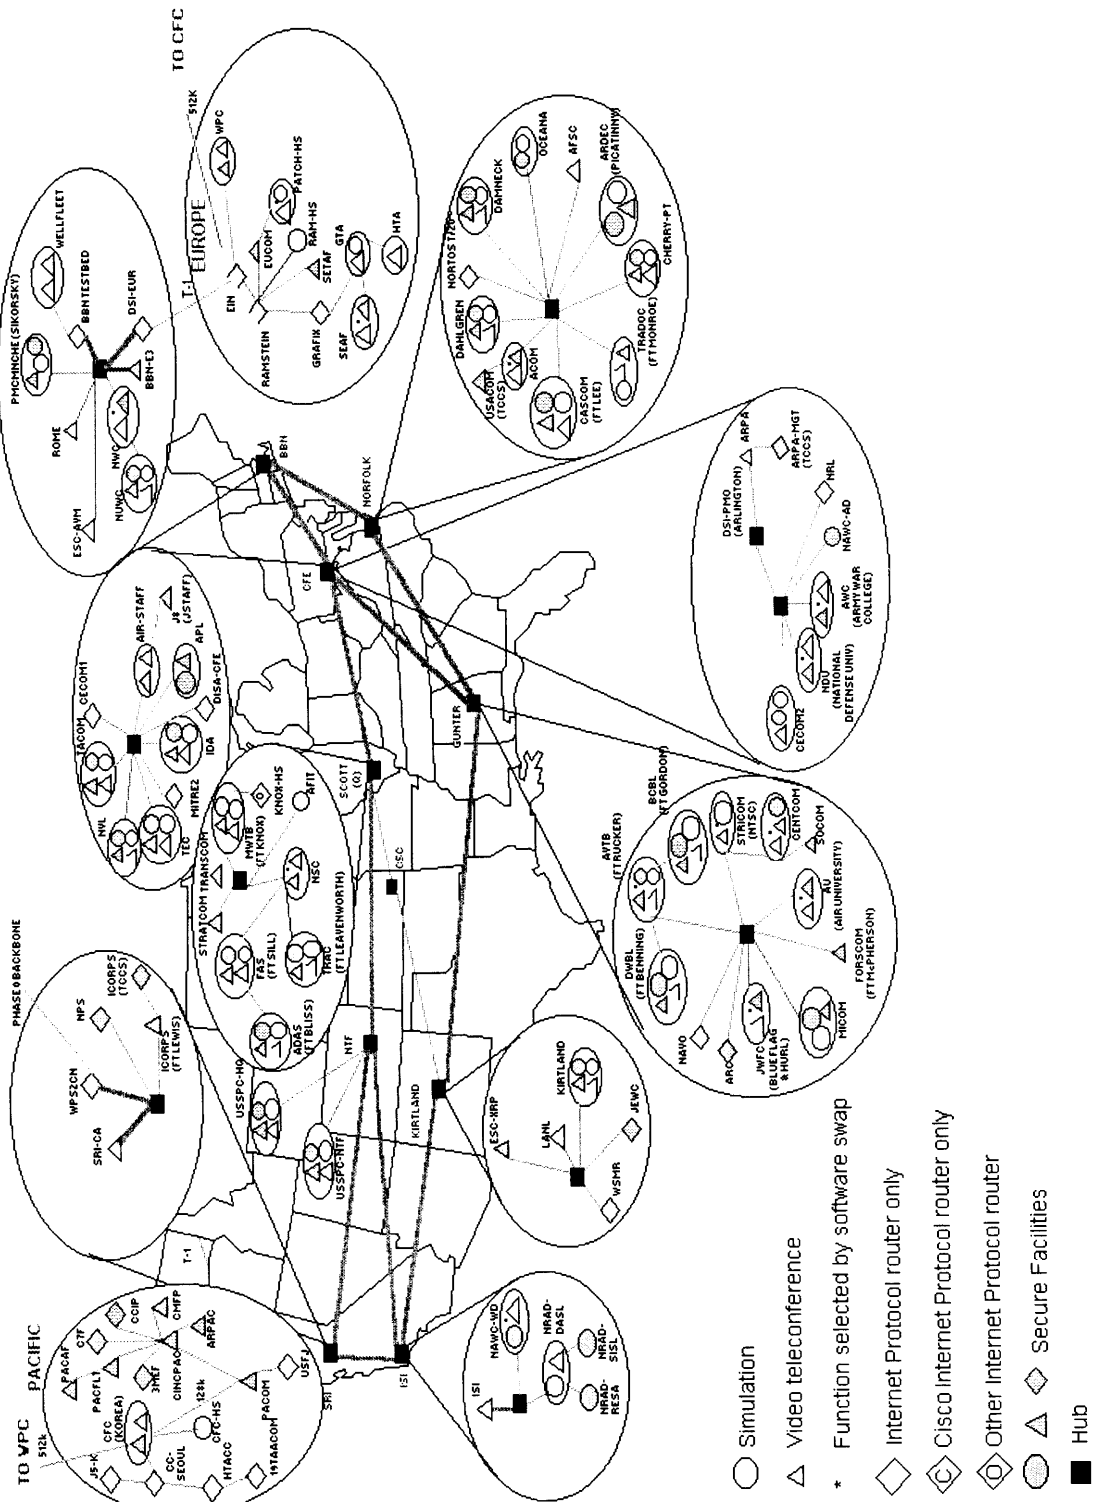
TO CFC

512k

WPC

PATCH-HS

EUCOM

RAM-HS

SETAF

GTA

HTA

SEAF

GRAFIK

RAMSTEIN

EIN

EUROPE

T-1

DSI-EUR

BBN TESTBED

WELLFLEET

PHOENICHE (SIKORSKY)

ROME

ESC-AVM

NUWC

NWC

BBN-E3

BBN

OCEANA

DAHNECK

AFSC

ARDEC (PICATINNY)

NORTOSTIZE

DAHLGREN

CHERRY-PT

TRADOC (FT MONROE)

ACOM

USACOM (TCCS)

CASCOM (FT LEE)

NORFOLK

ARPA

ARPA-MGT (TCCS)

DSI-PMO (ARLINGTON)

NRL

NAWC-AD

AWC (ARMY WAR COLLEGE)

NDU (NATIONAL DEFENSE UNIV)

CECOM2

CFE

AIR-STAFF

J8 (JSTAFF)

APL

CECOM1

TACOM

DISA-CFE

IDA

MITRE2

NVL

TEC

GUNTER

SCOTT (O)

KNOX-HS

AFIT

MWTB (FT KNOX)

NSC

STRATCOM

TRANSCOM

FAS (FT SILL)

TRAC (FT LEAVENWORTH)

ADAS (FT BLISS)

CSC

BCBL (FT GORDON)

AVTB (FT RUCKER)

STRICOM (NTSC)

CENTCOM

SOCOM

AU (AIR UNIVERSITY)

DWBL (FT BENNING)

FORSCOM (FT McPHERSON)

MICOM

JWFC (BLUE FLAG & HURL)

ARC

NAVO

PHASE 0 BACKBONE

NPS

ICORPS (TCCS)

WPS2CN

ICORPS (FT LEWIS)

SRI-CA

USSPC-HQ

NTF

USSPC-NTF

KIRTLAND

ESC-HRP

LANL

KIRTLAND

JEWC

WSMR

TO WPC

512k

PACIFIC

PACAF

CTF

CCIP

CMFP

3MEF

PACFLT

ARPAC

CINCPAC

CFC (KOREA)

J5-K

128k

CFC-HS

CC-SEOUL

PACOM

USFJ

HTACC

19TAACOM

T-1

SRI

ISI

ISI

NAWC-WD

NRAD-DASL

NRAD-SISL

NRAD-RESA

Simulation

Video teleconference

* Function selected by software swap

Internet Protocol router only

Cisco Internet Protocol router only

Other Internet Protocol router

Secure Facilities

Hub